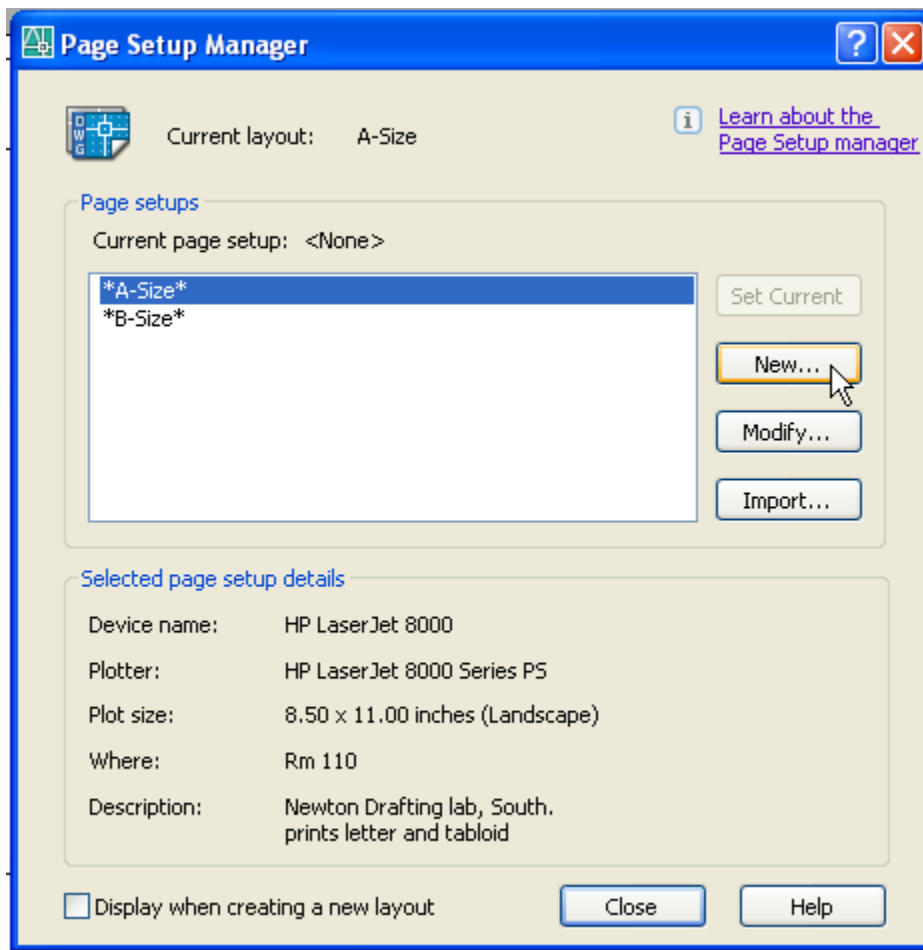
Page Setup Manager

?

DWG

Current layout: A-Size

Learn about the Page Setup manager

Page setups

Current page setup: <None>

*A-Size*
*B-Size*

Set Current

New...

Modify...

Import...

Selected page setup details

Device name: HP LaserJet 8000

Plotter: HP LaserJet 8000 Series PS

Plot size: 8.50 x 11.00 inches (Landscape)

Where: Rm 110

Description: Newton Drafting lab, South. prints letter and tabloid

Display when creating a new layout

Close

Help